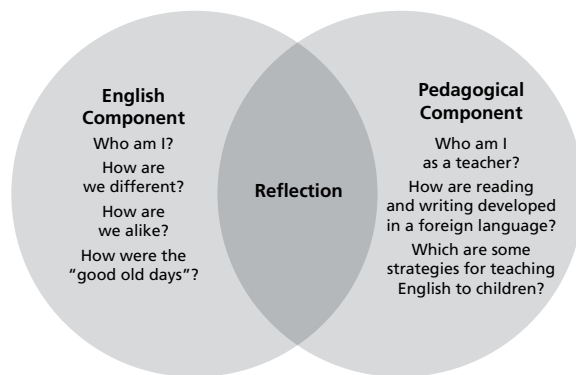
English Component

Who am I?

How are we different?

How are we alike?

How were the "good old days"?

Reflection

Pedagogical Component

Who am I as a teacher?

How are reading and writing developed in a foreign language?

Which are some strategies for teaching English to children?